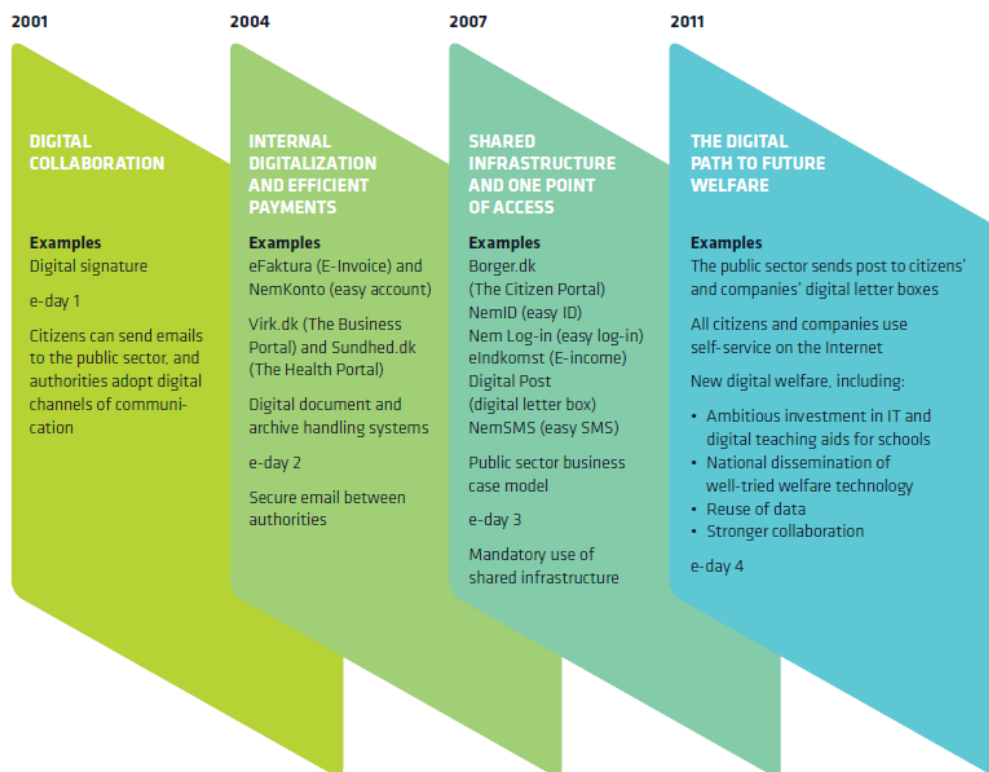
2001

DIGITAL COLLABORATION

Examples
Digital signature

e-day 1

Citizens can send emails to the public sector, and authorities adopt digital channels of communication

2004

INTERNAL DIGITALIZATION AND EFFICIENT PAYMENTS

Examples
eFaktura (E-Invoice) and NemKonto (easy account)

Virk.dk (The Business Portal) and Sundhed.dk (The Health Portal)

Digital document and archive handling systems

e-day 2

Secure email between authorities

2007

SHARED INFRASTRUCTURE AND ONE POINT OF ACCESS

Examples
Borger.dk
(The Citizen Portal)
NemID (easy ID)
Nem Log-in (easy log-in)
eIndkomst (E-income)
Digital Post
(digital letter box)
NemSMS (easy SMS)

Public sector business case model

e-day 3

Mandatory use of shared infrastructure

2011

THE DIGITAL PATH TO FUTURE WELFARE

Examples
The public sector sends post to citizens' and companies' digital letter boxes

All citizens and companies use self-service on the Internet

New digital welfare, including:

• Ambitious investment in IT and digital teaching aids for schools
• National dissemination of well-tried welfare technology
• Reuse of data
• Stronger collaboration

e-day 4